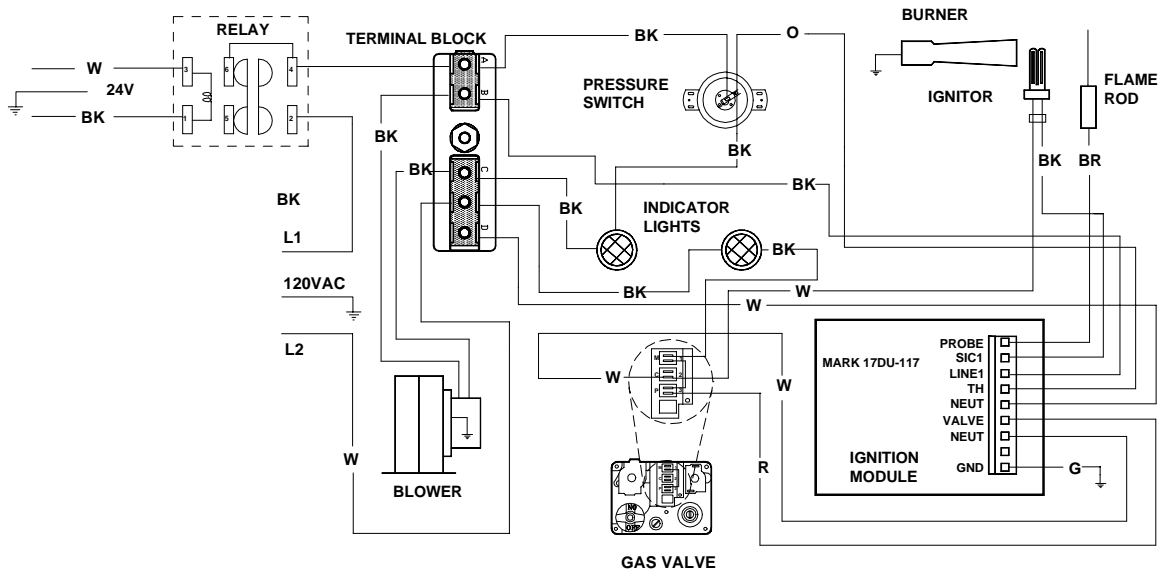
RELAY

W

24V

BK

3
6
4
1
5
2

TERMINAL BLOCK

A
B
C
D

BK

O

PRESSURE SWITCH

BURNER

IGNITOR

FLAME ROD

BK

BK

BK

BK

BR

BK

BK

L1

INDICATOR LIGHTS

BK

BK

BK

W

120VAC

W

L2

W

W

MARK 17DU-117

PROBE
SIC1
LINE1
TH
NEUT
VALVE
NEUT
GND

G

IGNITION MODULE

W

R

BLOWER

GAS VALVE